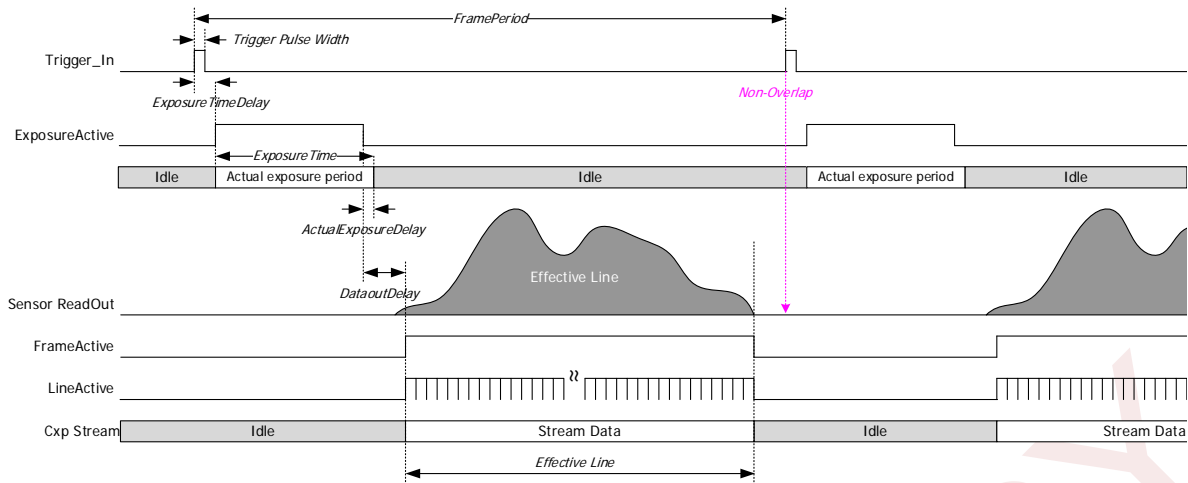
FramePeriod

Trigger Pulse Width

Trigger_In

ExposureTimeDelay

Non-Overlap

ExposureActive

ExposureTime

Idle

Actual exposure period

Idle

Actual exposure period

Idle

ActualExposureDelay

Effective Line

DataoutDelay

Sensor ReadOut

FrameActive

LineActive

Cxp Stream

Idle

Stream Data

Idle

Stream Data

Effective Line